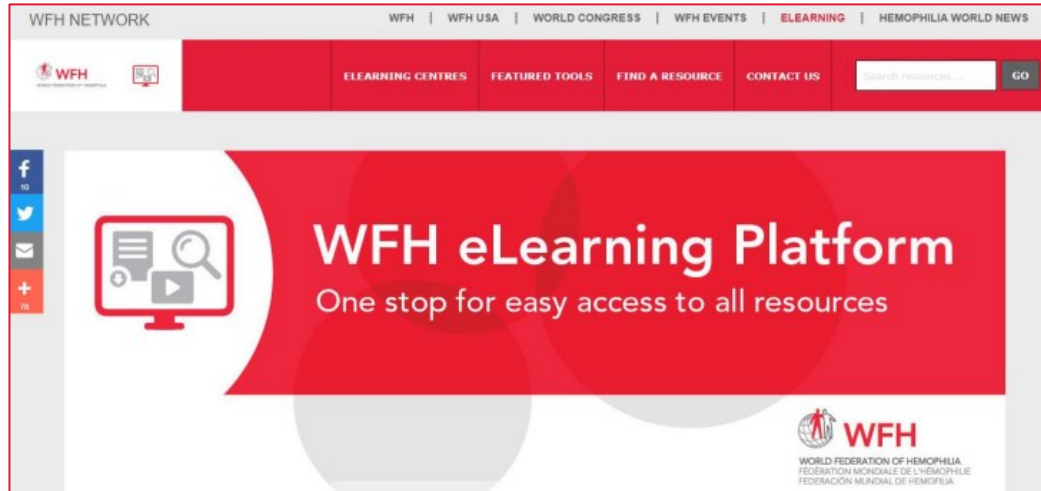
WFH NETWORK

WFH | WFH USA | WORLD CONGRESS | WFH EVENTS | ELEARNING | HEMOPHILIA WORLD NEWS

WFH
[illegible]

ELEARNING CENTRES
FEATURED TOOLS
FIND A RESOURCE
CONTACT US

Search resources...
GO

f
10

+
78

WFH eLearning Platform
One stop for easy access to all resources

WFH
WORLD FEDERATION OF HEMOPHILIA
FÉDÉRATION MONDIALE DE L'HÉMOPHILIE
FEDERACIÓN MUNDIAL DE HEMOFILIA